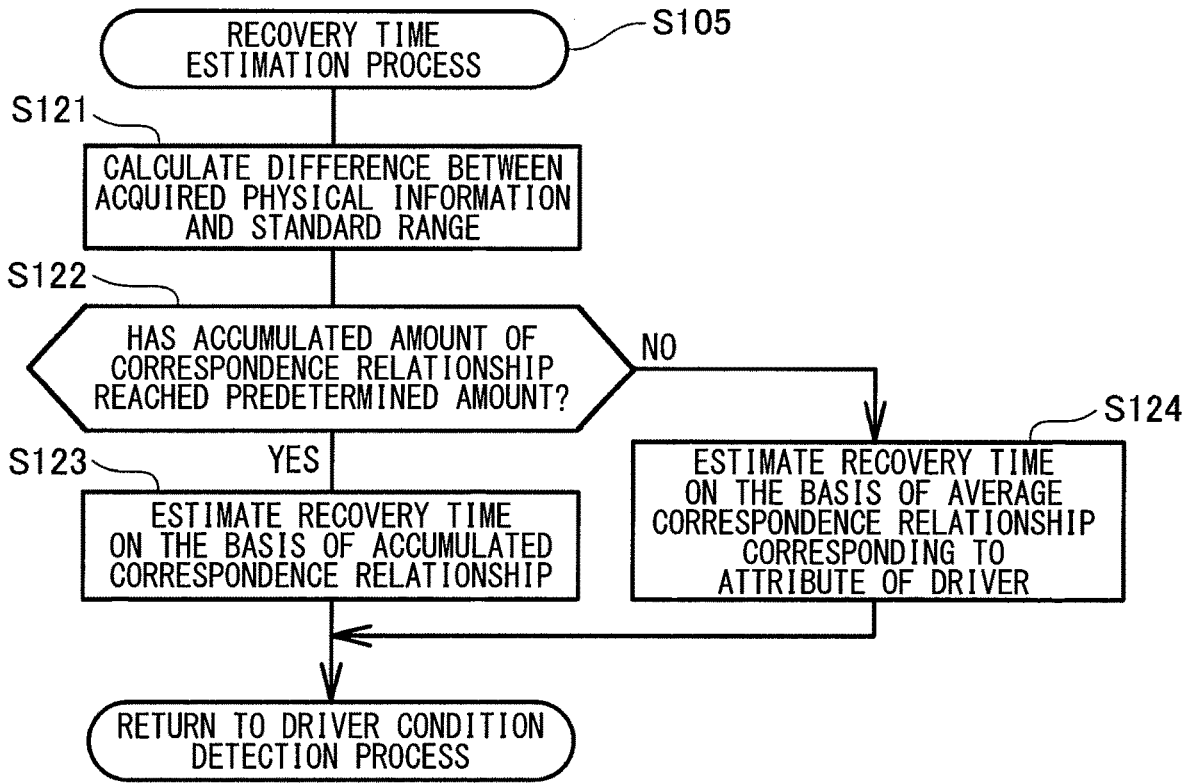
RECOVERY TIME ESTIMATION PROCESS

S105

S121

CALCULATE DIFFERENCE BETWEEN ACQUIRED PHYSICAL INFORMATION AND STANDARD RANGE

S122

HAS ACCUMULATED AMOUNT OF CORRESPONDENCE RELATIONSHIP REACHED PREDETERMINED AMOUNT?

NO

S124

S123

YES

ESTIMATE RECOVERY TIME ON THE BASIS OF ACCUMULATED CORRESPONDENCE RELATIONSHIP

ESTIMATE RECOVERY TIME ON THE BASIS OF AVERAGE CORRESPONDENCE RELATIONSHIP CORRESPONDING TO ATTRIBUTE OF DRIVER

RETURN TO DRIVER CONDITION DETECTION PROCESS